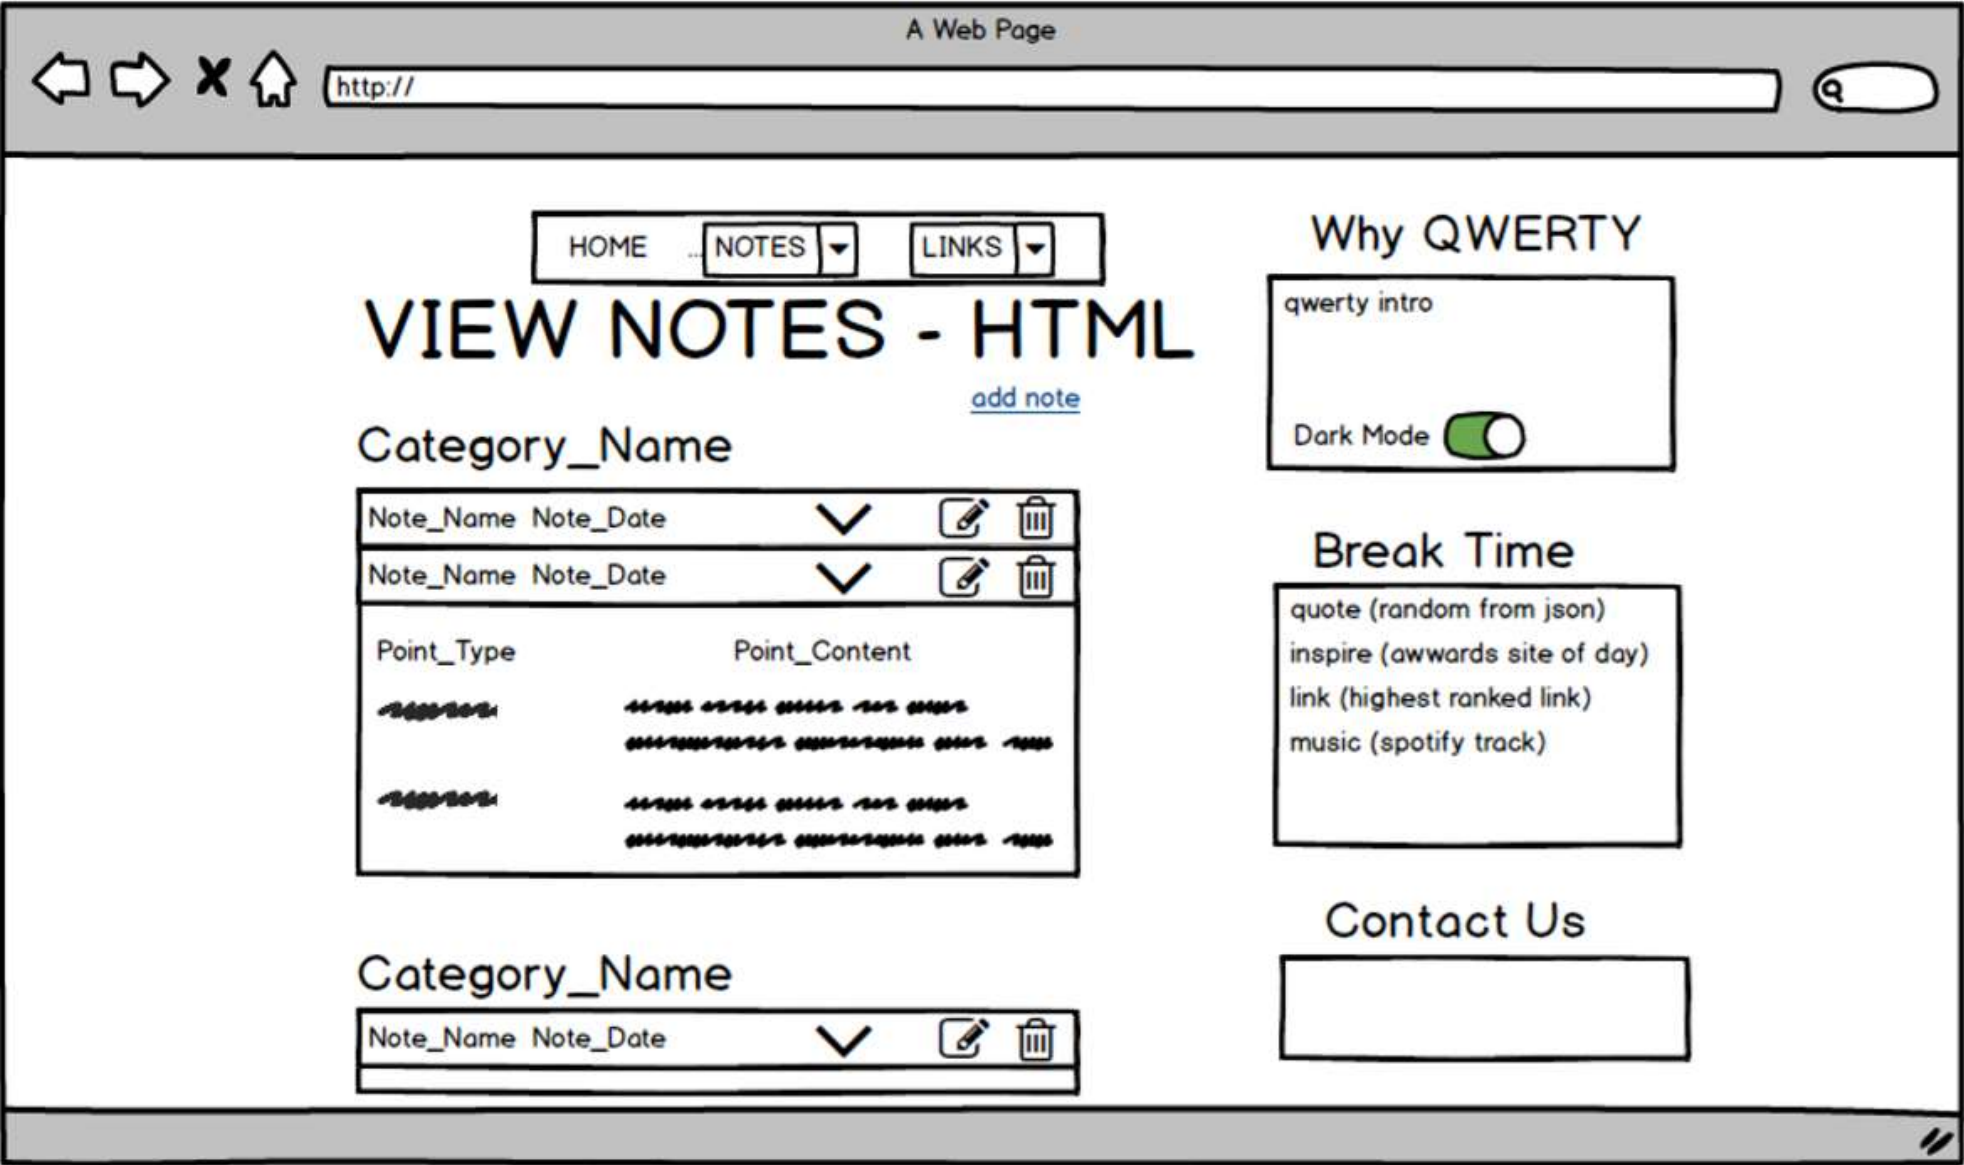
A Web Page

http://

HOME NOTES LINKS

VIEW NOTES - HTML

add note

Category_Name

Note_Name Note_Date

Note_Name Note_Date

Point_Type Point_Content

Category_Name

Note_Name Note_Date

Why QWERTY

qwerty intro

Dark Mode

Break Time

quote (random from json)
inspire (awwards site of day)
link (highest ranked link)
music (spotify track)

Contact Us